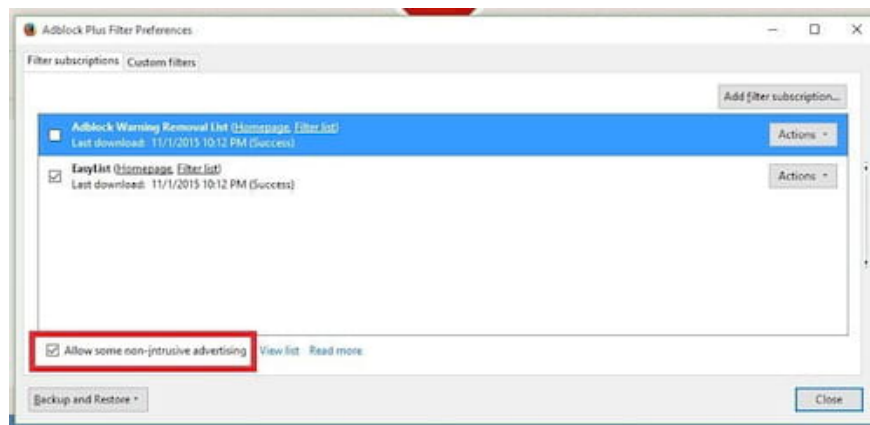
Adblock Plus Filter Preferences

Filter subscriptions Custom filters

Add filter subscription...

Adblock Warning Removal List (Homepage, Filter list)
Last download: 11/1/2015 10:12 PM (Success)

Actions ▾

EasyList (Homepage, Filter list)
Last download: 11/1/2015 10:12 PM (Success)

Actions ▾

Allow some non-intrusive advertising View list Read more

Backup and Restore ▾

Close